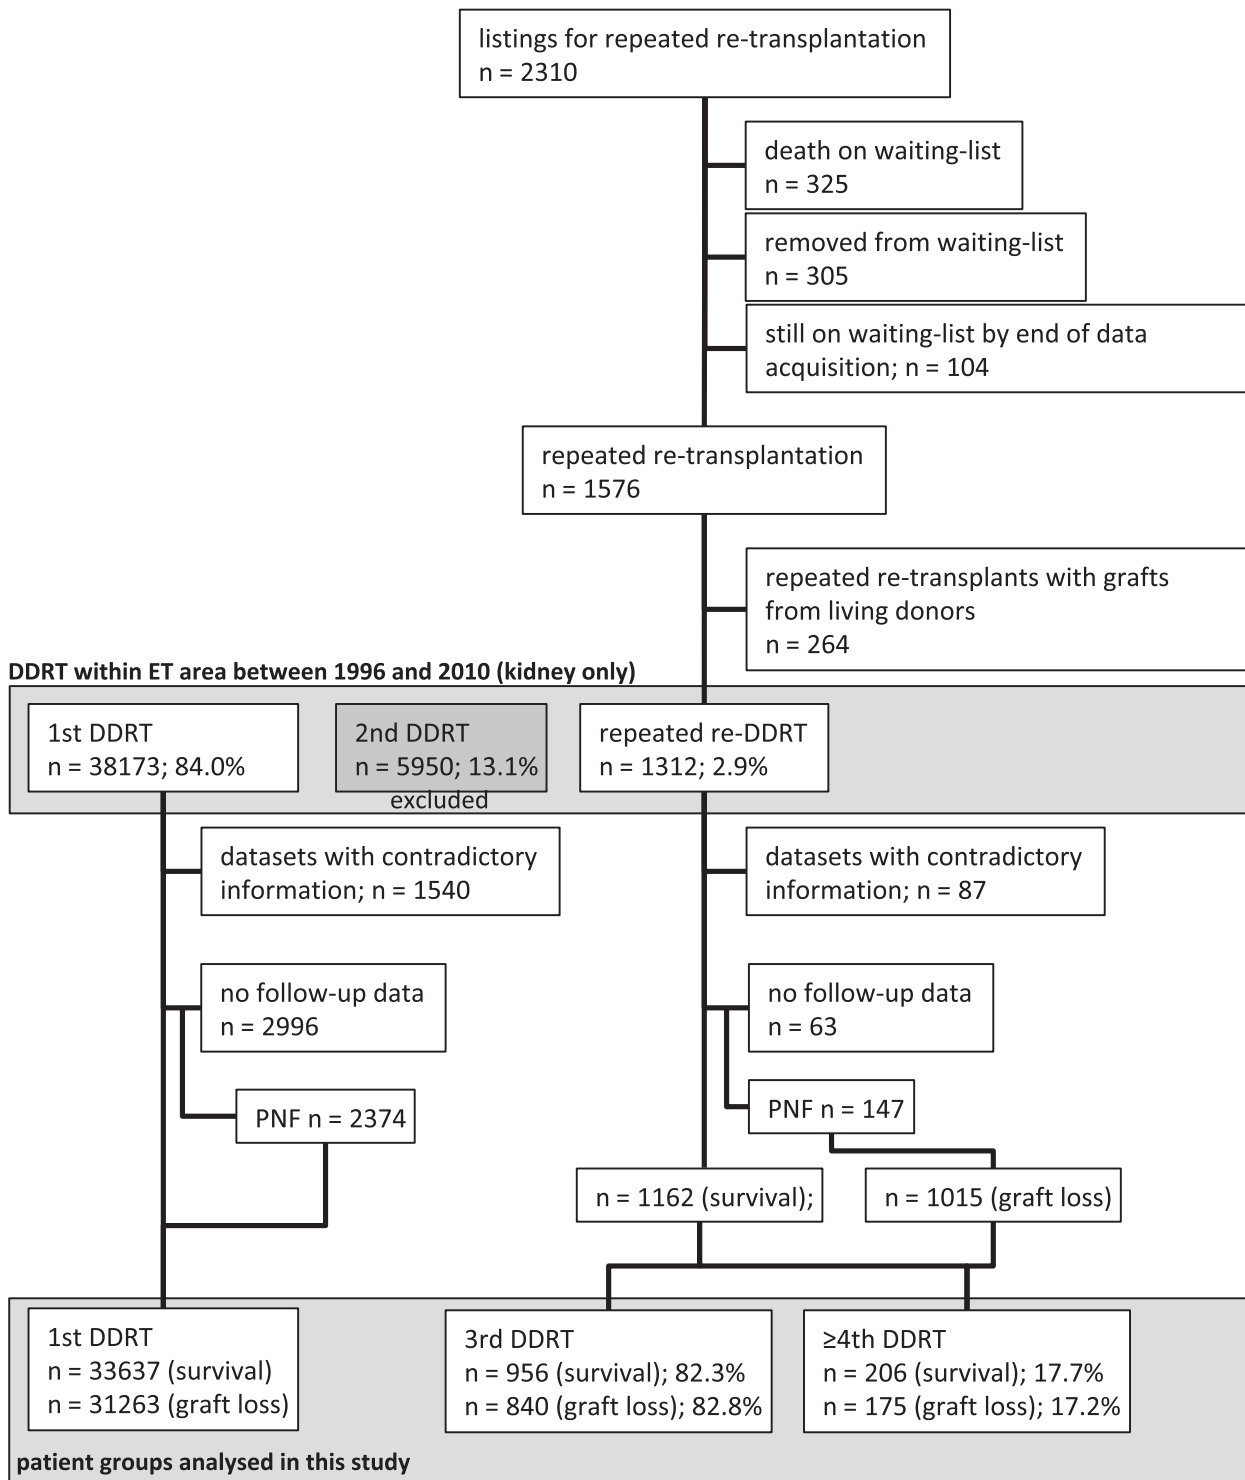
listings for repeated re-transplantation
n = 2310

death on waiting-list
n = 325

removed from waiting-list
n = 305

still on waiting-list by end of data acquisition; n = 104

repeated re-transplantation
n = 1576

repeated re-transplants with grafts from living donors
n = 264

DDRT within ET area between 1996 and 2010 (kidney only)

1st DDRT
n = 38173; 84.0%

2nd DDRT
n = 5950; 13.1%
excluded

repeated re-DDRT
n = 1312; 2.9%

datasets with contradictory information; n = 1540

datasets with contradictory information; n = 87

no follow-up data
n = 2996

no follow-up data
n = 63

PNF n = 2374

PNF n = 147

n = 1162 (survival);

n = 1015 (graft loss)

1st DDRT
n = 33637 (survival)
n = 31263 (graft loss)

3rd DDRT
n = 956 (survival); 82.3%
n = 840 (graft loss); 82.8%

≥4th DDRT
n = 206 (survival); 17.7%
n = 175 (graft loss); 17.2%

patient groups analysed in this study